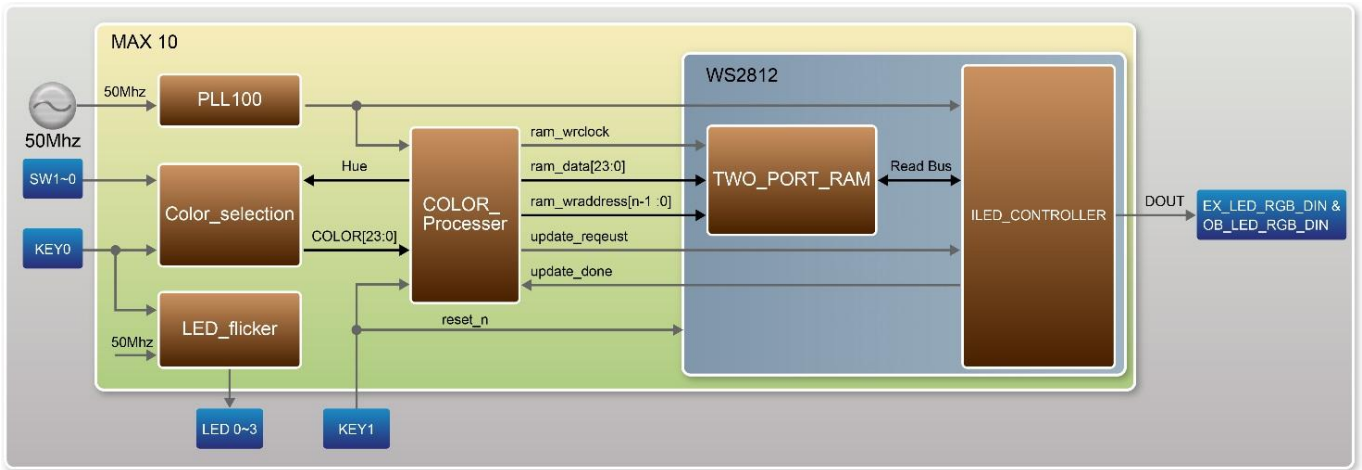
MAX 10

50Mhz

50Mhz

PLL100

WS2812

SW1~0

Color_selection

Hue

COLOR_ Processer

ram_wrclock

ram_data[23:0]

ram_wraddress[n-1 :0]

TWO_PORT_RAM

Read Bus

ILED_CONTROLLER

DOUT

EX_LED_RGB_DIN & OB_LED_RGB_DIN

KEY0

COLOR[23:0]

update_reqeust

update_done

LED_flicker

50Mhz

reset_n

LED 0~3

KEY1